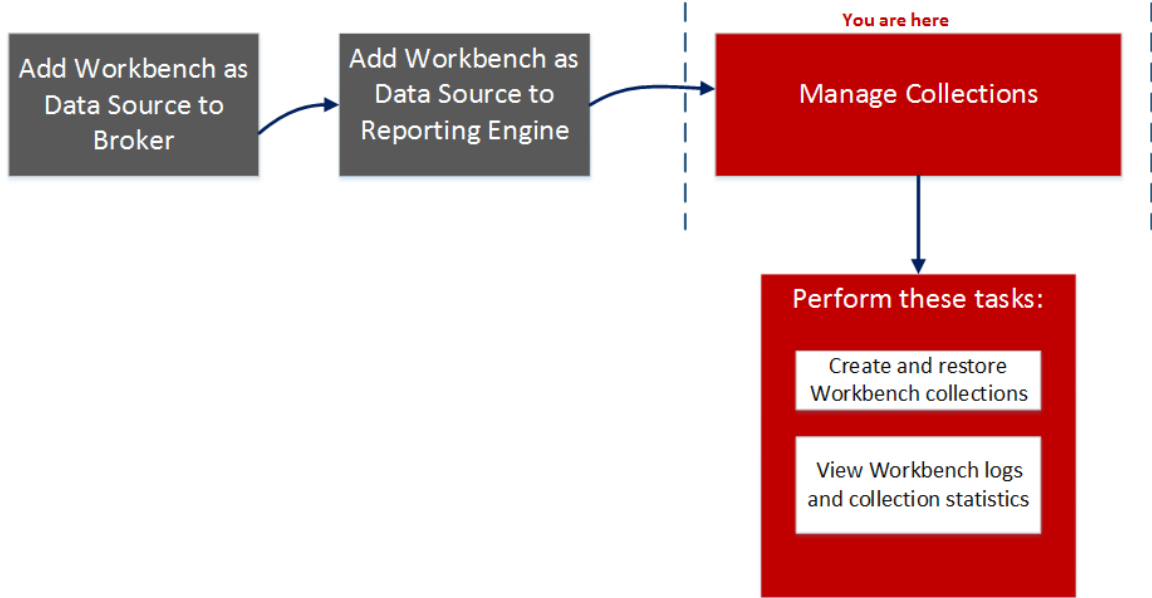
Add Workbench as Data Source to Broker

Add Workbench as Data Source to Reporting Engine

You are here

Manage Collections

Perform these tasks:

Create and restore Workbench collections

View Workbench logs and collection statistics